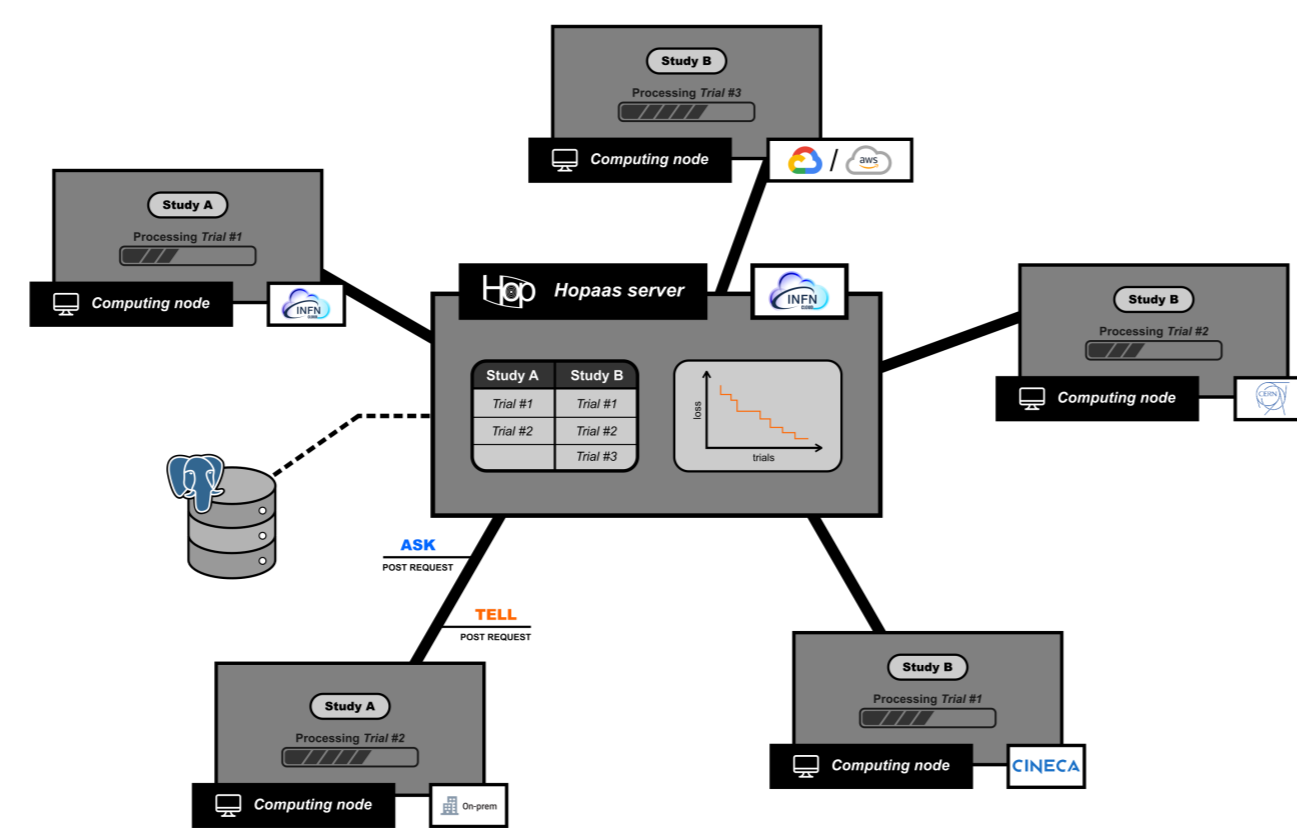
Study B
Processing *Trial #3*
Computing node
/ aws

Study A
Processing *Trial #1*
Computing node
INFN

Hop *Hopaas server*
INFN

| Study A | Study B |
|---|---|
| *Trial #1* | *Trial #1* |
| *Trial #2* | *Trial #2* |
| | *Trial #3* |

loss
trials

Study B
Processing *Trial #2*
Computing node
CERN

ASK
POST REQUEST

TELL
POST REQUEST

Study A
Processing *Trial #2*
Computing node
On-prem

Study B
Processing *Trial #1*
Computing node
CINECA